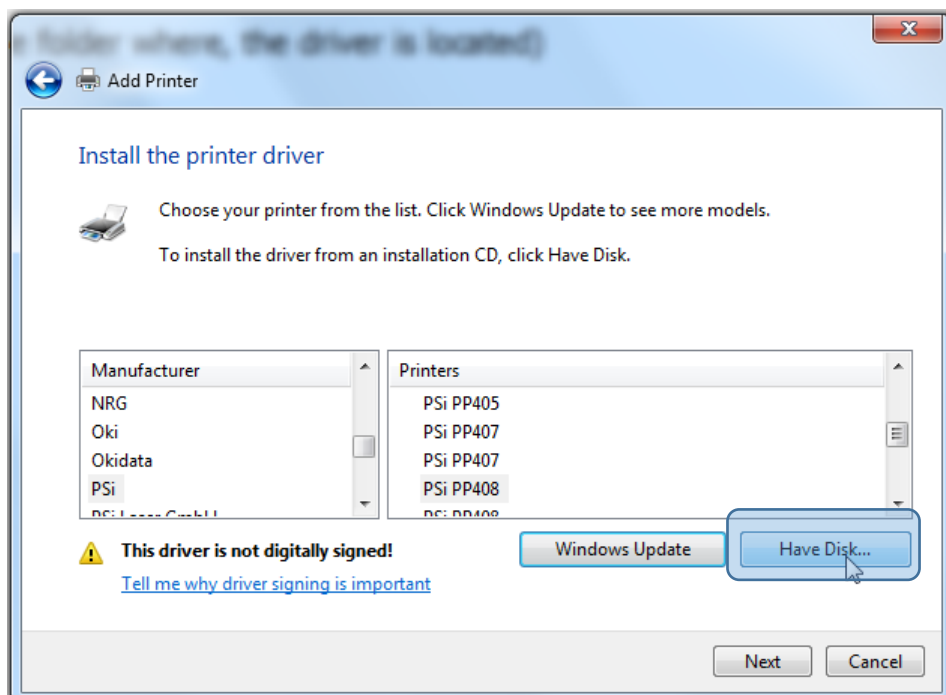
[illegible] folder where, the driver is located)

Add Printer

Install the printer driver

Choose your printer from the list. Click Windows Update to see more models.

To install the driver from an installation CD, click Have Disk.

| Manufacturer |
|---|
| NRG |
| Oki |
| Okidata |
| PSi |
| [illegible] |

| Printers |
|---|
| PSi PP405 |
| PSi PP407 |
| PSi PP407 |
| PSi PP408 |
| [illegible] |

This driver is not digitally signed!

Tell me why driver signing is important

Windows Update

Have Disk...

Next

Cancel